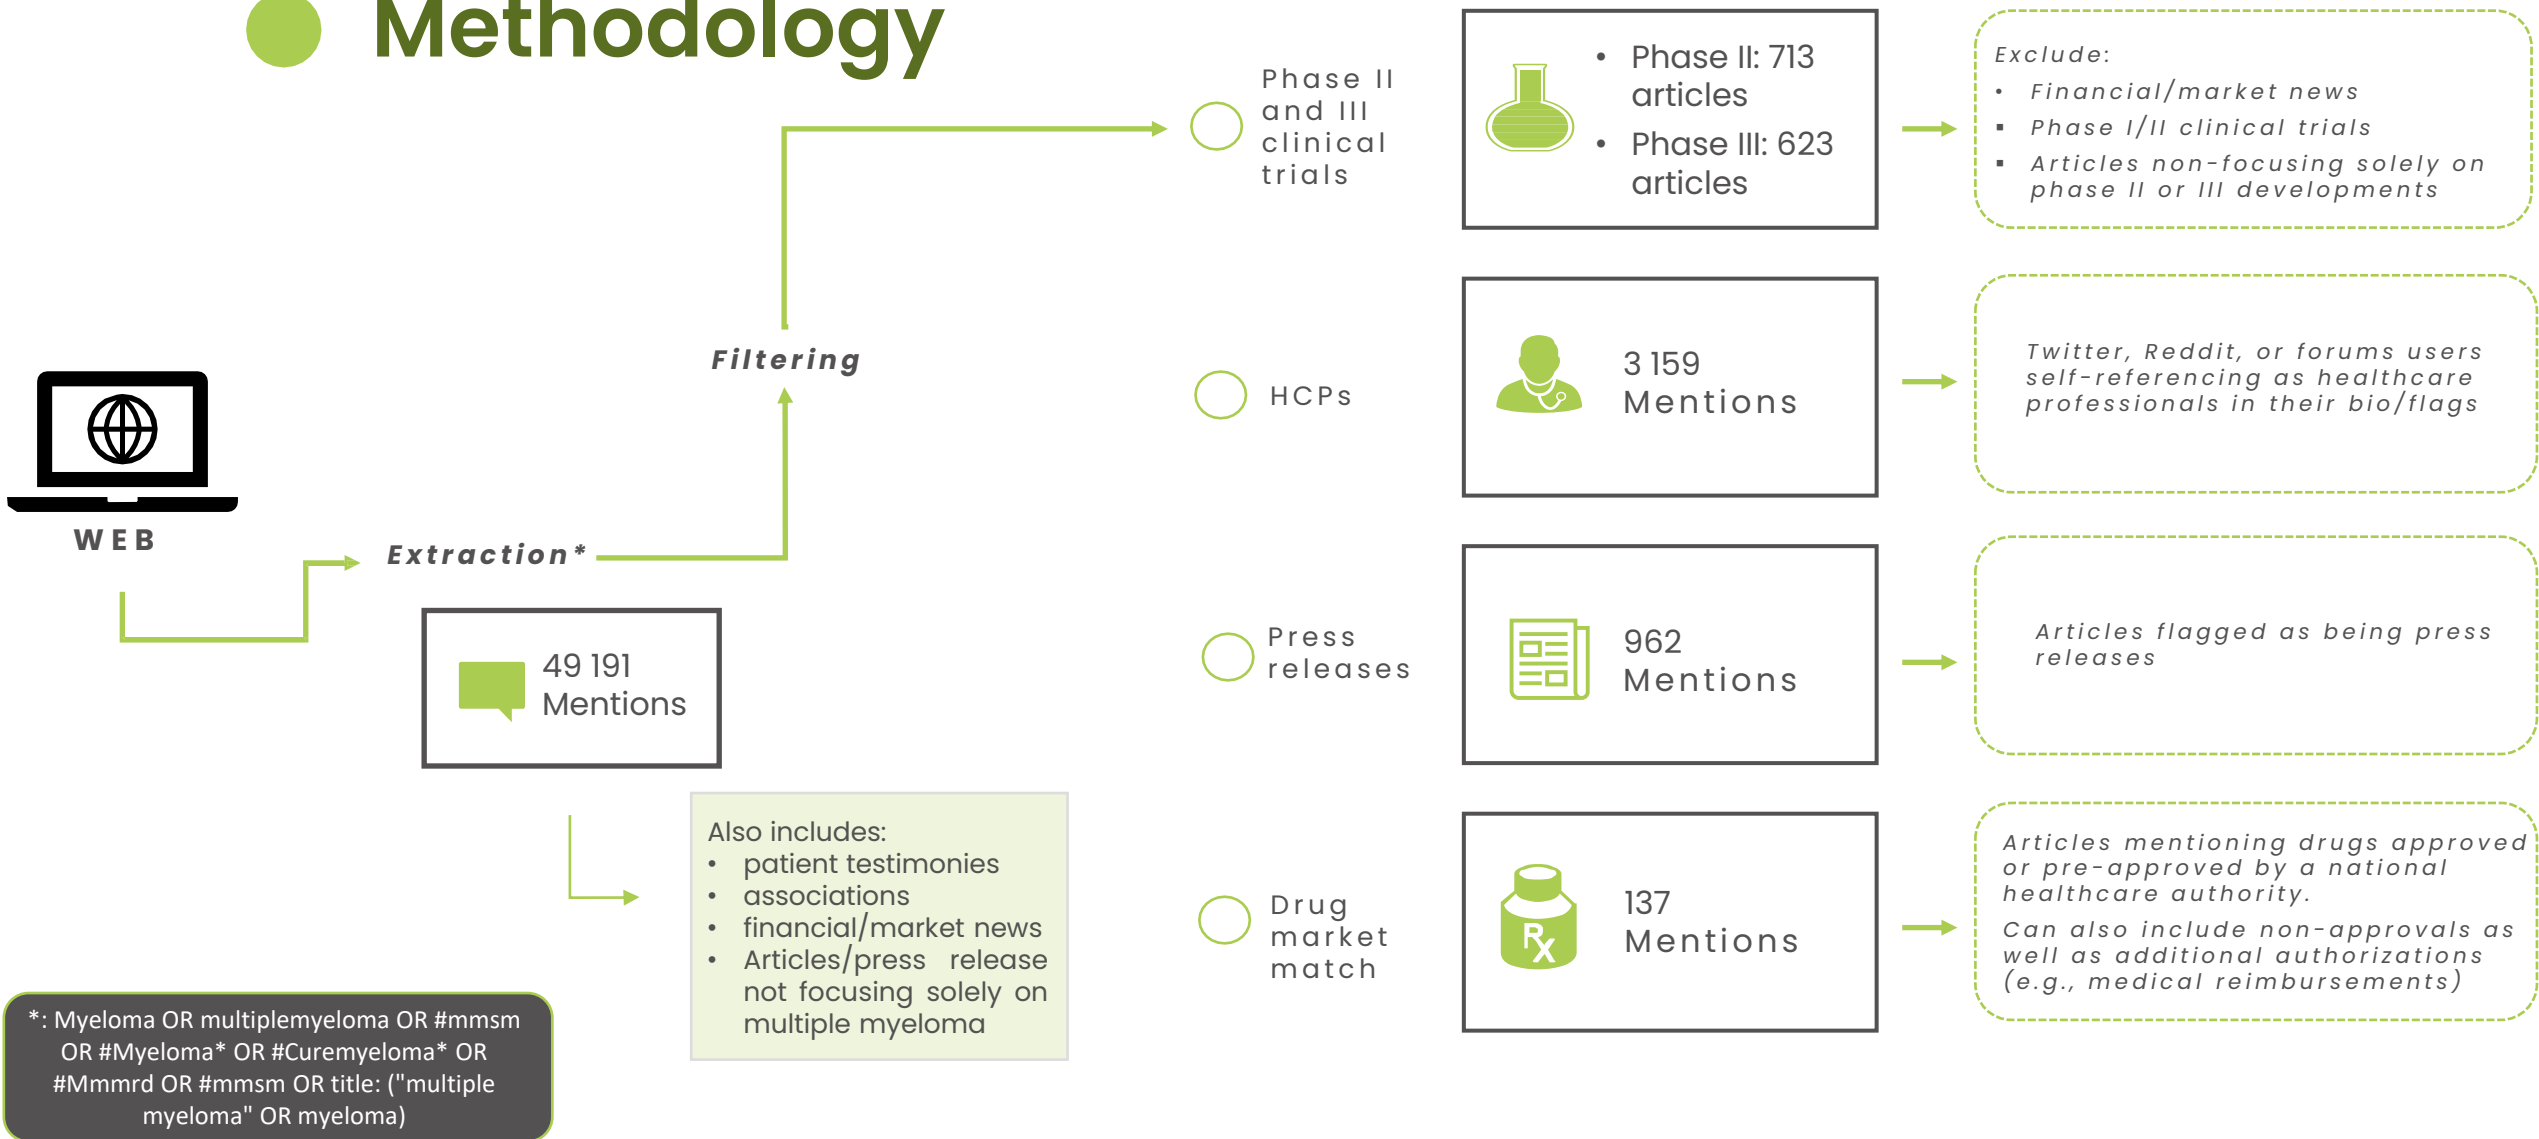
Methodology

WEB

Extraction*

49 191 Mentions

Also includes:
- patient testimonies
- associations
- financial/market news
- Articles/press release not focusing solely on multiple myeloma

*: Myeloma OR multiplemyeloma OR #mmsm OR #Myeloma* OR #Curemyeloma* OR #Mmmrd OR #mmsm OR title: ("multiple myeloma" OR myeloma)

Filtering

Phase II and III clinical trials

- Phase II: 713 articles
- Phase III: 623 articles

Exclude:
- Financial/market news
- Phase I/II clinical trials
- Articles non-focusing solely on phase II or III developments

HCPs

3 159 Mentions

Twitter, Reddit, or forums users self-referencing as healthcare professionals in their bio/flags

Press releases

962 Mentions

Articles flagged as being press releases

Drug market match

137 Mentions

Articles mentioning drugs approved or pre-approved by a national healthcare authority.
Can also include non-approvals as well as additional authorizations (e.g., medical reimbursements)